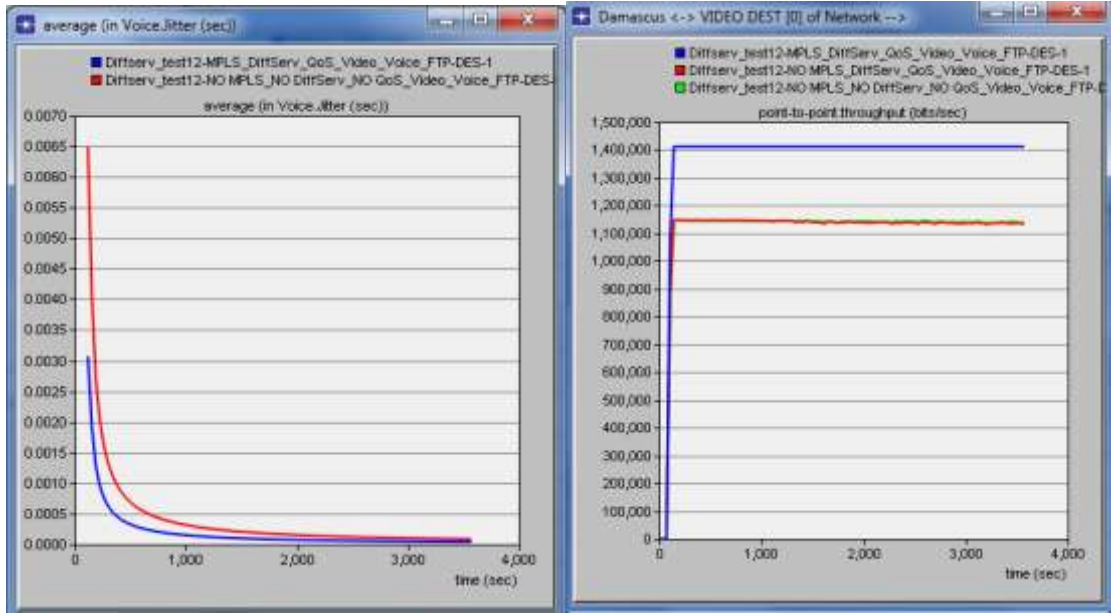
average (in Voice.Jitter (sec))

Diffserv_test12-MPLS_DiffServ_QoS_Video_Voice_FTP-DES-1
Diffserv_test12-NO MPLS_NO DiffServ_NO QoS_Video_Voice_FTP-DES-

average (in Voice.Jitter (sec))

0.0070
0.0065
0.0060
0.0055
0.0050
0.0045
0.0040
0.0035
0.0030
0.0025
0.0020
0.0015
0.0010
0.0005
0.0000

0
1,000
2,000
3,000
4,000
time (sec)

Damascus <-> VIDEO DEST [0] of Network -->

Diffserv_test12-MPLS_DiffServ_QoS_Video_Voice_FTP-DES-1
Diffserv_test12-NO MPLS_DiffServ_QoS_Video_Voice_FTP-DES-1
Diffserv_test12-NO MPLS_NO DiffServ_NO QoS_Video_Voice_FTP-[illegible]

point-to-point throughput (bits/sec)

1,500,000
1,400,000
1,300,000
1,200,000
1,100,000
1,000,000
900,000
800,000
700,000
600,000
500,000
400,000
300,000
200,000
100,000
0

0
1,000
2,000
3,000
4,000
time (sec)